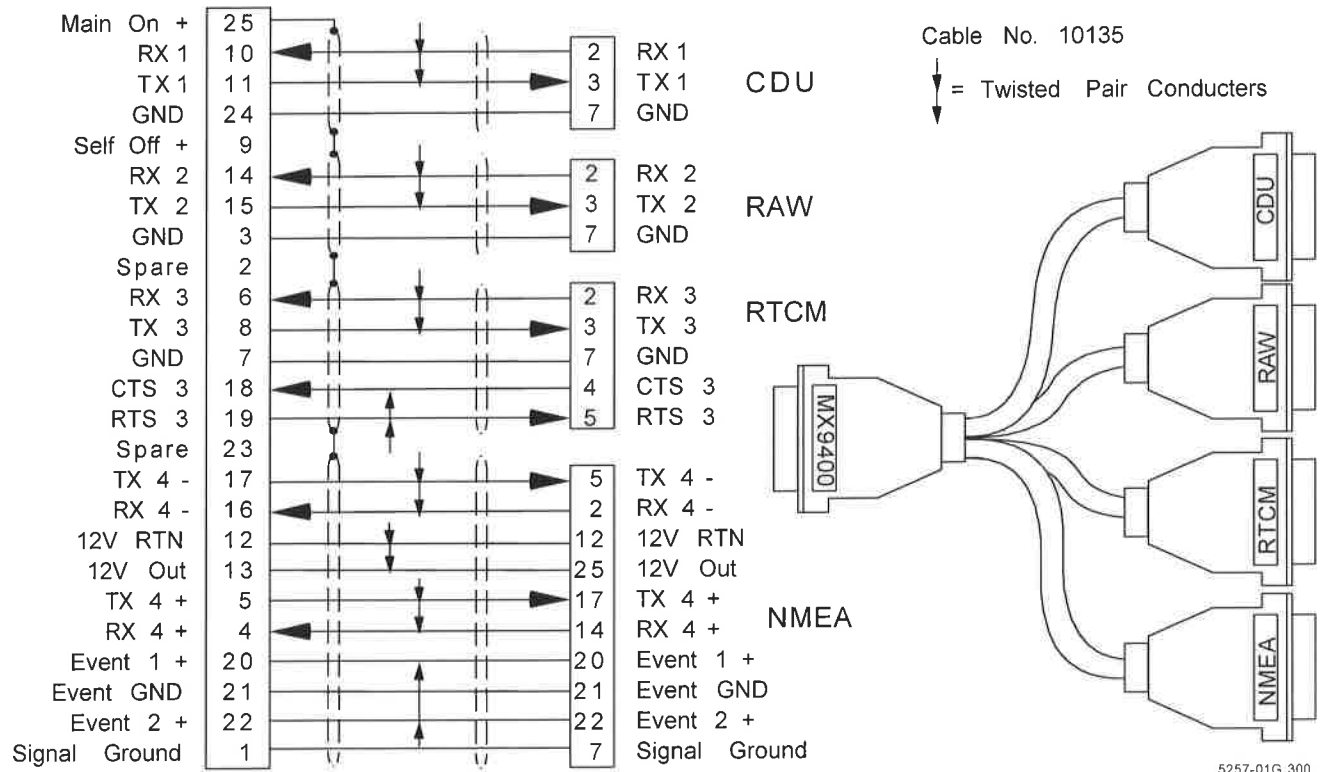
Main On + 25
RX 1 10
TX 1 11
GND 24
Self Off + 9
RX 2 14
TX 2 15
GND 3
Spare 2
RX 3 6
TX 3 8
GND 7
CTS 3 18
RTS 3 19
Spare 23
TX 4 - 17
RX 4 - 16
12V RTN 12
12V Out 13
TX 4 + 5
RX 4 + 4
Event 1 + 20
Event GND 21
Event 2 + 22
Signal Ground 1

2 RX 1
3 TX 1
7 GND
CDU

2 RX 2
3 TX 2
7 GND
RAW

2 RX 3
3 TX 3
7 GND
4 CTS 3
5 RTS 3
RTCM

5 TX 4 -
2 RX 4 -
12 12V RTN
25 12V Out
17 TX 4 +
14 RX 4 +
20 Event 1 +
21 Event GND
22 Event 2 +
7 Signal Ground
NMEA

Cable No. 10135
= Twisted Pair Conducters

CDU
RAW
MX9400
RTCM
NMEA

5257-01G.300